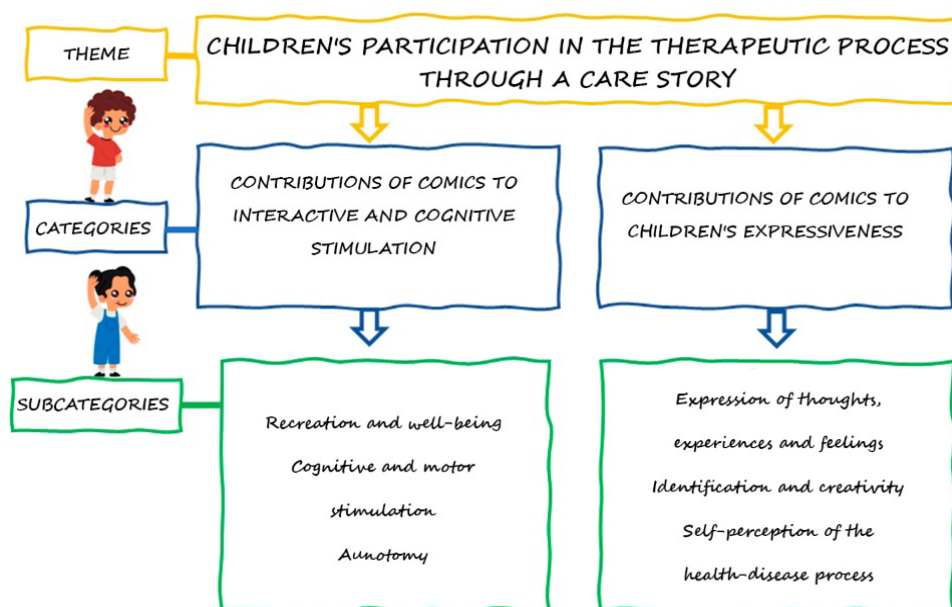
THEME

CHILDREN'S PARTICIPATION IN THE THERAPEUTIC PROCESS THROUGH A CARE STORY

CATEGORIES

CONTRIBUTIONS OF COMICS TO INTERACTIVE AND COGNITIVE STIMULATION

CONTRIBUTIONS OF COMICS TO CHILDREN'S EXPRESSIVENESS

SUBCATEGORIES

Recreation and well-being

Cognitive and motor stimulation

Aunotomy

Expression of thoughts, experiences and feelings

Identification and creativity

Self-perception of the health-disease process